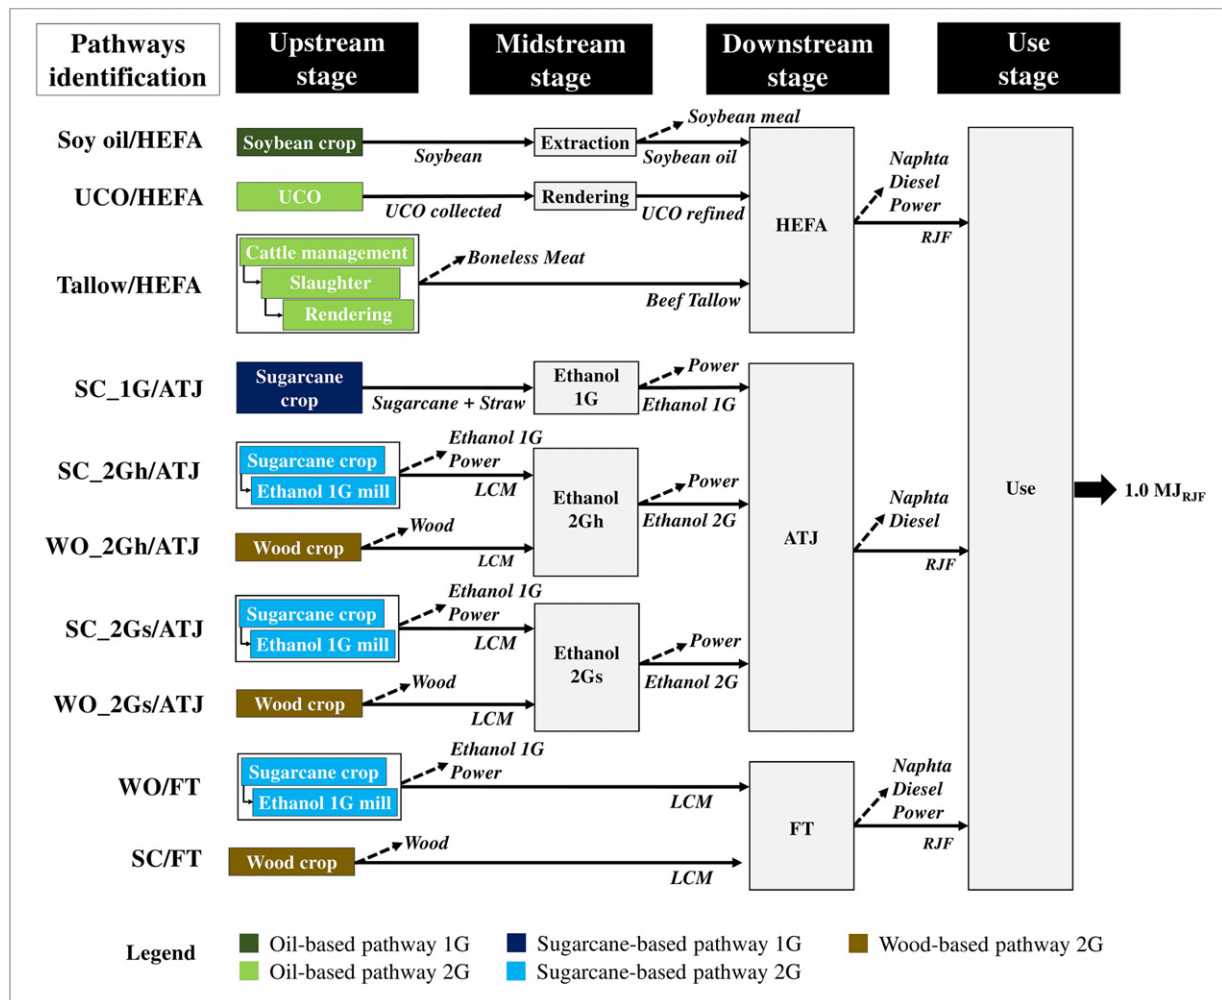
Pathways identification

Upstream stage

Midstream stage

Downstream stage

Use stage

Soy oil/HEFA
Soybean crop
Soybean
Extraction
Soybean meal
Soybean oil

UCO/HEFA
UCO
UCO collected
Rendering
UCO refined

HEFA
Naphta
Diesel
Power
RJF

Tallow/HEFA
Cattle management
Slaughter
Rendering
Boneless Meat
Beef Tallow

SC_1G/ATJ
Sugarcane crop
Sugarcane + Straw
Ethanol 1G
Power
Ethanol 1G

SC_2Gh/ATJ
Sugarcane crop
Ethanol 1G mill
Ethanol 1G
Power
LCM
Ethanol 2Gh
Power
Ethanol 2G

WO_2Gh/ATJ
Wood crop
Wood
LCM

ATJ
Naphta
Diesel
RJF

Use
1.0 $MJ_{RJF}$

SC_2Gs/ATJ
Sugarcane crop
Ethanol 1G mill
Ethanol 1G
Power
LCM
Ethanol 2Gs
Power
Ethanol 2G

WO_2Gs/ATJ
Wood crop
Wood
LCM

WO/FT
Sugarcane crop
Ethanol 1G mill
Ethanol 1G
Power
LCM

FT
Naphta
Diesel
Power
RJF

SC/FT
Wood crop
Wood
LCM

Legend
Oil-based pathway 1G
Oil-based pathway 2G
Sugarcane-based pathway 1G
Sugarcane-based pathway 2G
Wood-based pathway 2G